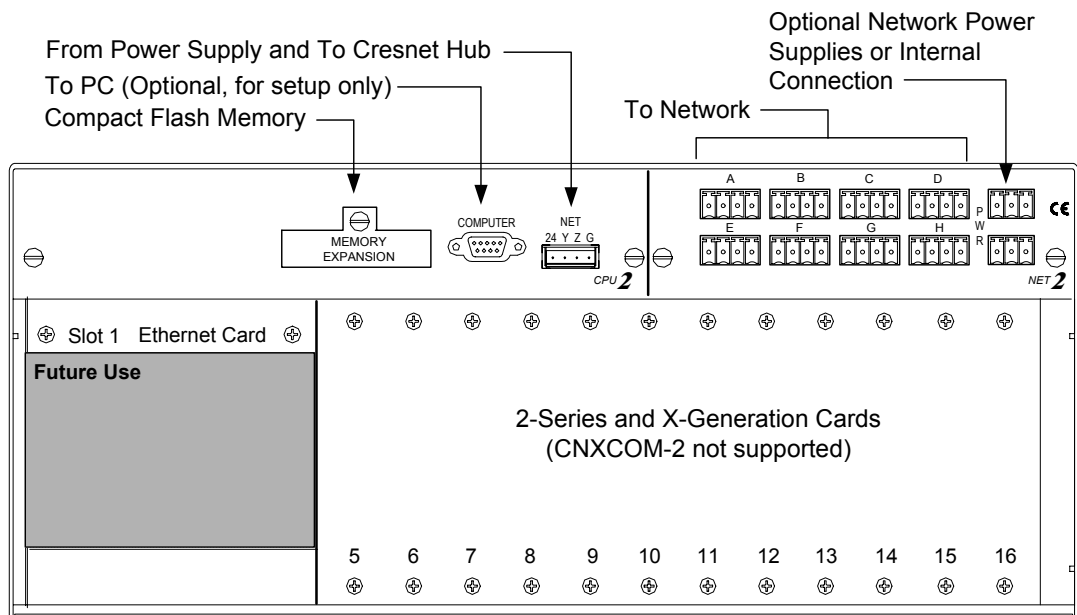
Optional Network Power Supplies or Internal Connection

From Power Supply and To Cresnet Hub

To PC (Optional, for setup only)

Compact Flash Memory

To Network

MEMORY EXPANSION

COMPUTER

NET
24 Y Z G

CPU 2

A B C D

E F G H

P
W
R

CE

NET 2

Slot 1 Ethernet Card

Future Use

2-Series and X-Generation Cards
(CNXCOM-2 not supported)

5 6 7 8 9 10 11 12 13 14 15 16